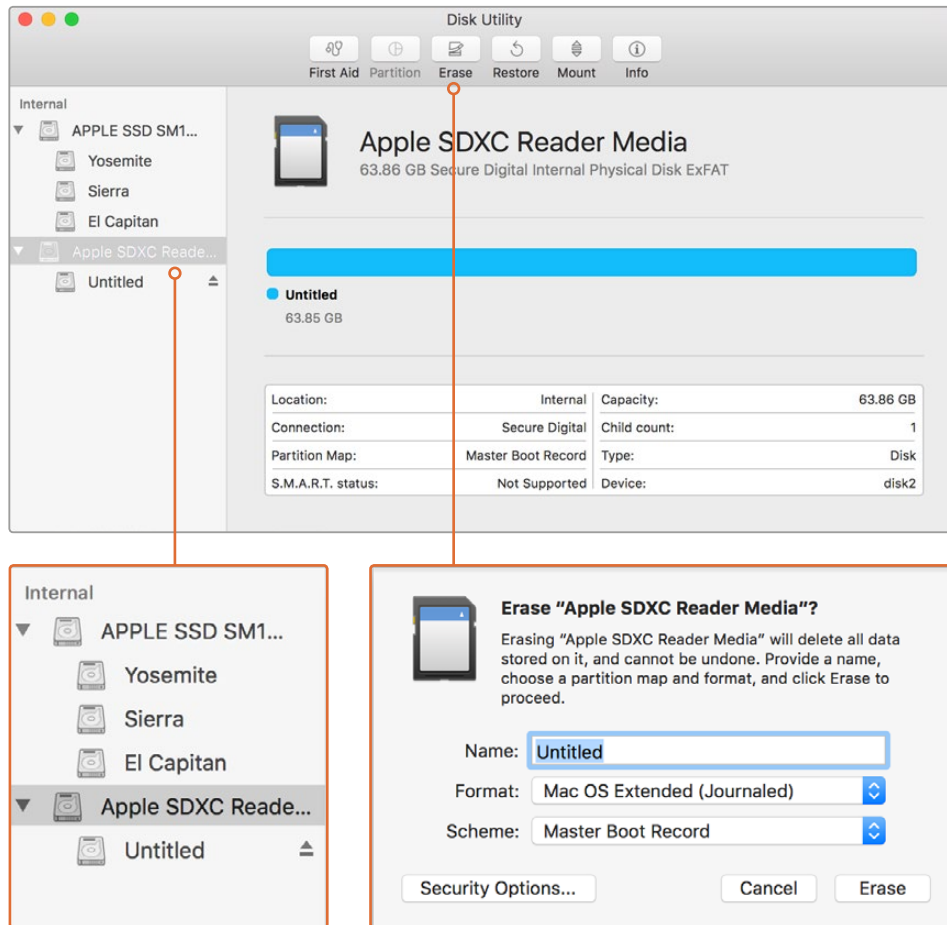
Disk Utility

First Aid Partition Erase Restore Mount Info

Internal

APPLE SSD SM1...

Yosemite

Sierra

El Capitan

Apple SDXC Reade...

Untitled

Apple SDXC Reader Media

63.86 GB Secure Digital Internal Physical Disk ExFAT

Untitled

63.85 GB

| Location: | Internal | Capacity: | 63.86 GB |
|---|---|---|---|
| Connection: | Secure Digital | Child count: | 1 |
| Partition Map: | Master Boot Record | Type: | Disk |
| S.M.A.R.T. status: | Not Supported | Device: | disk2 |

Internal

APPLE SSD SM1...

Yosemite

Sierra

El Capitan

Apple SDXC Reade...

Untitled

Erase “Apple SDXC Reader Media”?

Erasing “Apple SDXC Reader Media” will delete all data stored on it, and cannot be undone. Provide a name, choose a partition map and format, and click Erase to proceed.

Name: Untitled

Format: Mac OS Extended (Journaled)

Scheme: Master Boot Record

Security Options... Cancel Erase